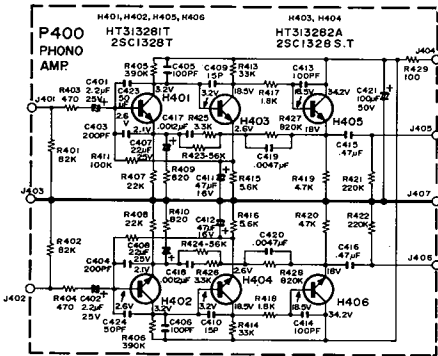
P400
PHONO
AMP.

H401, H402, H405, H406
HT313281T
2SC1328T

H403, H404
HT313282A
2SC1328 S.T

R405 390K
C401 2.2μF 25V
C423 5P
H401
C405 100PF
C409 15P
R413 33K
C413 100PF
3.2V
18.5V
34.2V
R417 1.8K
C421 100μF 50V
R429 100
J404
J401
R403 470
2.6
2.1V
C417 .0012μF
R425 3.3K
H403
2.6V
R427 820K
18V
H405
C403 200PF
C407 22μF 25V
R423-56K
C419 .0047μF
C415 .47μF
J405
R401 82K
R411 100K
R407 22K
R409 820
C411 47μF 16V
R415 5.6K
R419 4.7K
R421 220K
J403
J407
R408 22K
R410 820
C412 47μF 16V
R416 5.6K
R420 47K
R422 220K
R402 82K
C406 2.2μF 25V
R424-56K
C420 .0047μF
C416 .47μF
C404 200PF
2.1V
C418 .0012μF
R426 3.3K
2.6V
R428 820K
18V
J406
J402
R404 470
C402 2.2μF 25V
2.6V
H402
3.2V
H404
18.5V
R418 1.8K
H406
34.2V
C424 50PF
C408 100PF
C410 15P
R414 33K
C414 100PF
R406 390K